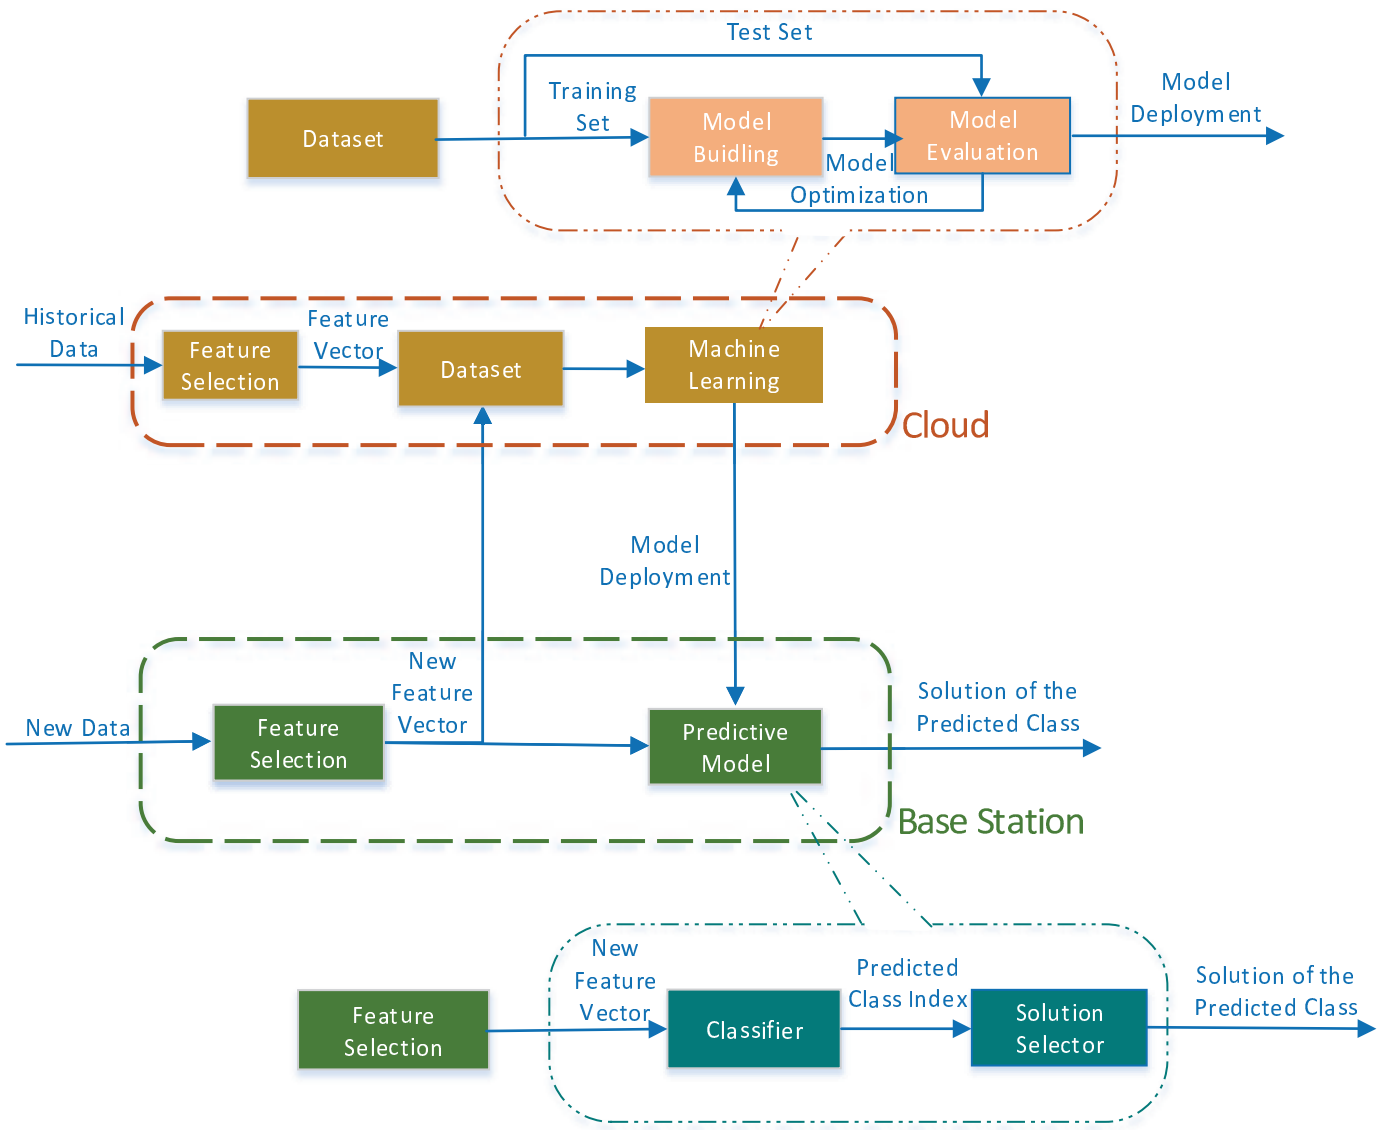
Test Set

Dataset

Training Set

Model Buidling

Model Optimization

Model Evaluation

Model Deployment

Historical Data

Feature Selection

Feature Vector

Dataset

Machine Learning

Cloud

Model Deployment

New Data

Feature Selection

New Feature Vector

Predictive Model

Solution of the Predicted Class

Base Station

Feature Selection

New Feature Vector

Classifier

Predicted Class Index

Solution Selector

Solution of the Predicted Class